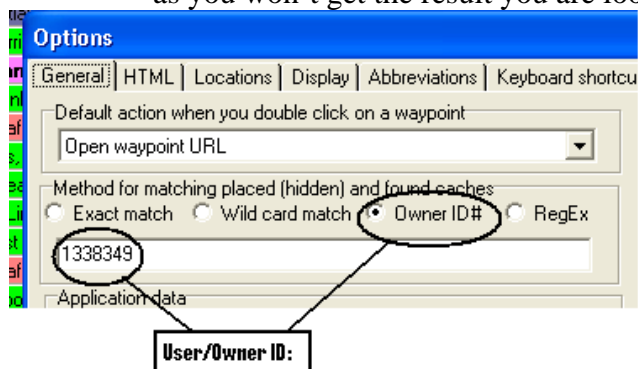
as you won't get the result you are loo

Options

General | HTML | Locations | Display | Abbreviations | Keyboard shortcu

Default action when you double click on a waypoint

Open waypoint URL

Method for matching placed (hidden) and found caches

Exact match  Wild card match  Owner ID#  RegEx

1338349

Application data

User/Owner ID: